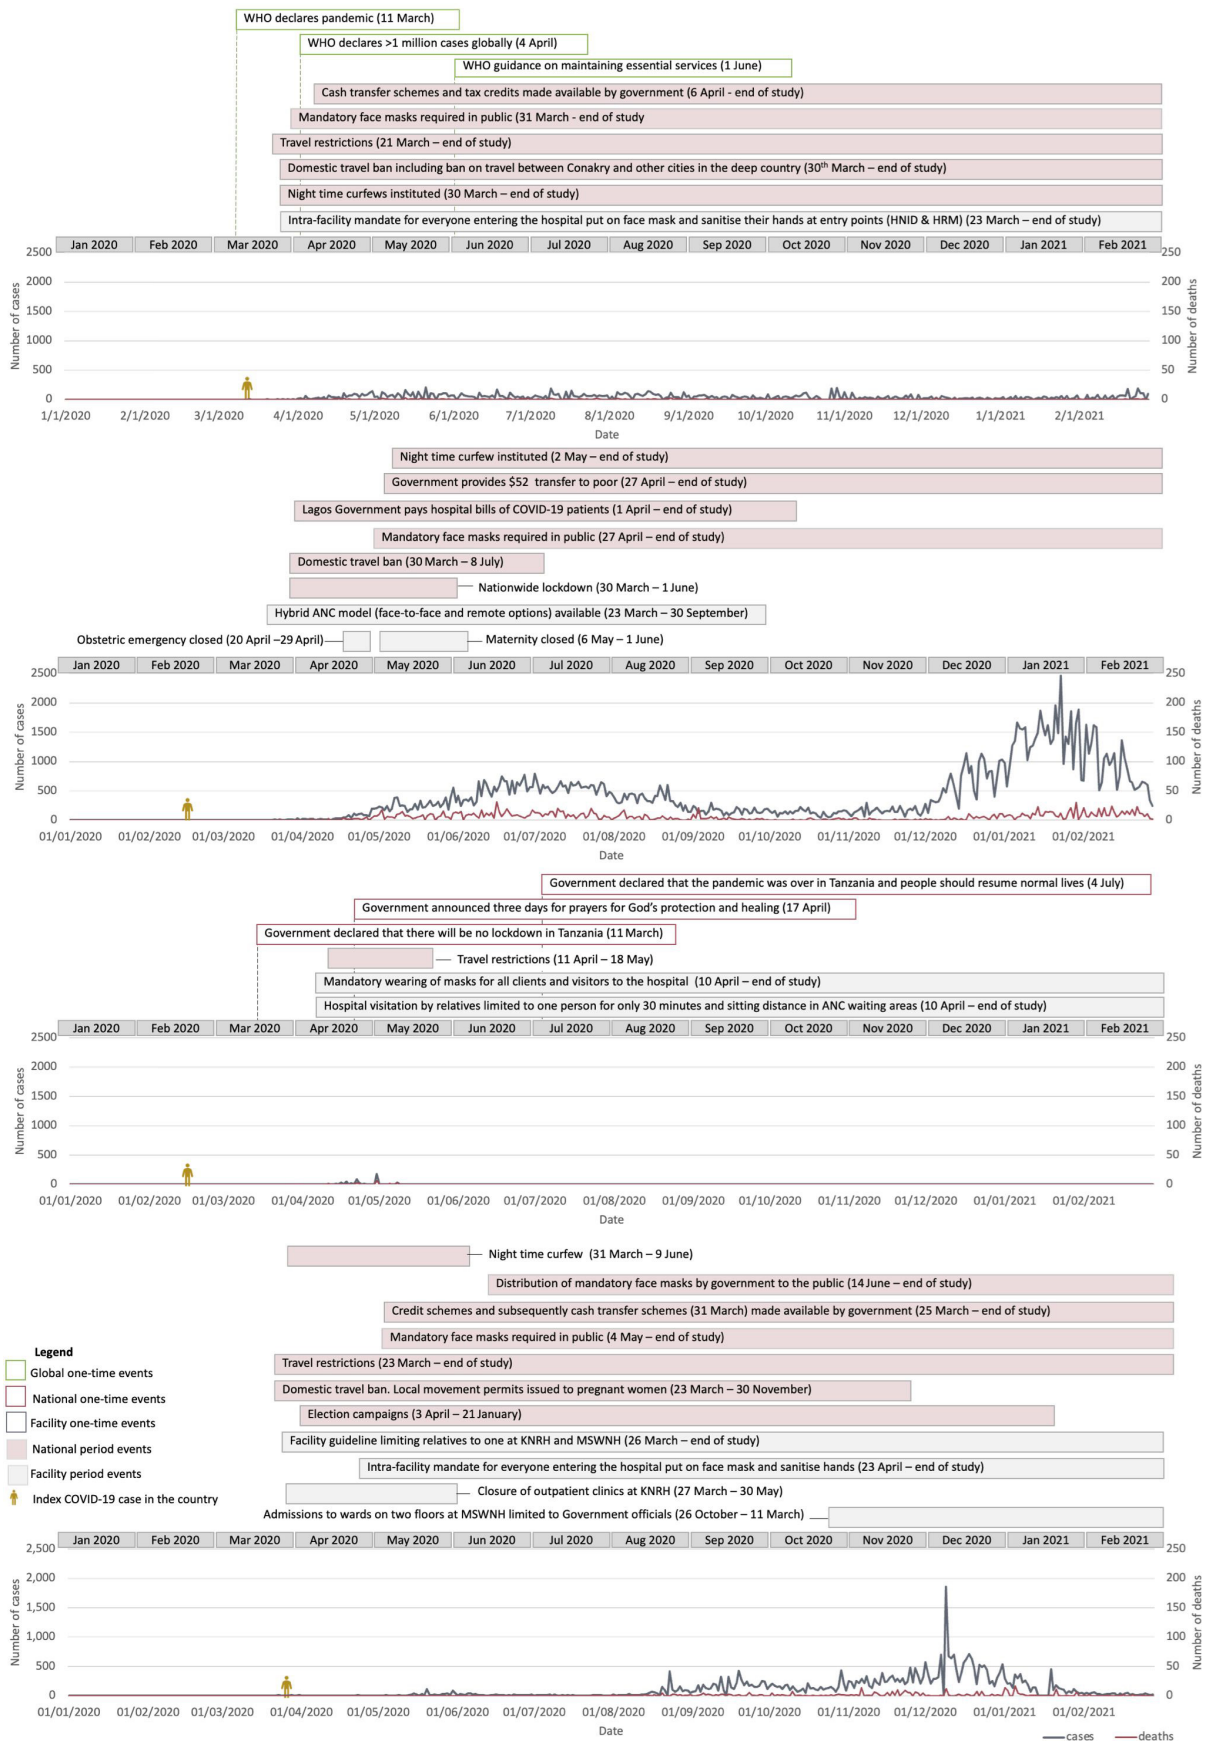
WHO declares pandemic (11 March)
WHO declares >1 million cases globally (4 April)
WHO guidance on maintaining essential services (1 June)
Cash transfer schemes and tax credits made available by government (6 April - end of study)
Mandatory face masks required in public (31 March - end of study
Travel restrictions (21 March – end of study)
Domestic travel ban including ban on travel between Conakry and other cities in the deep country (30$^{th}$ March – end of study)
Night time curfews instituted (30 March – end of study)
Intra-facility mandate for everyone entering the hospital put on face mask and sanitise their hands at entry points (HNID & HRM) (23 March – end of study)

| Jan 2020 | Feb 2020 | Mar 2020 | Apr 2020 | May 2020 | Jun 2020 | Jul 2020 | Aug 2020 | Sep 2020 | Oct 2020 | Nov 2020 | Dec 2020 | Jan 2021 | Feb 2021 |
|---|---|---|---|---|---|---|---|---|---|---|---|---|---|

2500 2000 1500 1000 500 0
Number of cases
250 200 150 100 50 0
Number of deaths
1/1/2020 2/1/2020 3/1/2020 4/1/2020 5/1/2020 6/1/2020 7/1/2020 8/1/2020 9/1/2020 10/1/2020 11/1/2020 12/1/2020 1/1/2021 2/1/2021
Date

Night time curfew instituted (2 May – end of study)
Government provides $52 transfer to poor (27 April – end of study)
Lagos Government pays hospital bills of COVID-19 patients (1 April – end of study)
Mandatory face masks required in public (27 April – end of study)
Domestic travel ban (30 March – 8 July)
Nationwide lockdown (30 March – 1 June)
Hybrid ANC model (face-to-face and remote options) available (23 March – 30 September)
Obstetric emergency closed (20 April –29 April)
Maternity closed (6 May – 1 June)

| Jan 2020 | Feb 2020 | Mar 2020 | Apr 2020 | May 2020 | Jun 2020 | Jul 2020 | Aug 2020 | Sep 2020 | Oct 2020 | Nov 2020 | Dec 2020 | Jan 2021 | Feb 2021 |
|---|---|---|---|---|---|---|---|---|---|---|---|---|---|

2500 2000 1500 1000 500 0
Number of cases
250 200 150 100 50 0
Number of deaths
01/01/2020 01/02/2020 01/03/2020 01/04/2020 01/05/2020 01/06/2020 01/07/2020 01/08/2020 01/09/2020 01/10/2020 01/11/2020 01/12/2020 01/01/2021 01/02/2021
Date

Government declared that the pandemic was over in Tanzania and people should resume normal lives (4 July)
Government announced three days for prayers for God's protection and healing (17 April)
Government declared that there will be no lockdown in Tanzania (11 March)
Travel restrictions (11 April – 18 May)
Mandatory wearing of masks for all clients and visitors to the hospital (10 April – end of study)
Hospital visitation by relatives limited to one person for only 30 minutes and sitting distance in ANC waiting areas (10 April – end of study)

| Jan 2020 | Feb 2020 | Mar 2020 | Apr 2020 | May 2020 | Jun 2020 | Jul 2020 | Aug 2020 | Sep 2020 | Oct 2020 | Nov 2020 | Dec 2020 | Jan 2021 | Feb 2021 |
|---|---|---|---|---|---|---|---|---|---|---|---|---|---|

2500 2000 1500 1000 500 0
Number of cases
250 200 150 100 50 0
Number of deaths
01/01/2020 01/02/2020 01/03/2020 01/04/2020 01/05/2020 01/06/2020 01/07/2020 01/08/2020 01/09/2020 01/10/2020 01/11/2020 01/12/2020 01/01/2021 01/02/2021
Date

Night time curfew (31 March – 9 June)
Distribution of mandatory face masks by government to the public (14 June – end of study)
Credit schemes and subsequently cash transfer schemes (31 March) made available by government (25 March – end of study)
Mandatory face masks required in public (4 May – end of study)
Travel restrictions (23 March – end of study)
Domestic travel ban. Local movement permits issued to pregnant women (23 March – 30 November)
Election campaigns (3 April – 21 January)
Facility guideline limiting relatives to one at KNRH and MSWNH (26 March – end of study)
Intra-facility mandate for everyone entering the hospital put on face mask and sanitise hands (23 April – end of study)
Closure of outpatient clinics at KNRH (27 March – 30 May)
Admissions to wards on two floors at MSWNH limited to Government officials (26 October – 11 March)

Legend
Global one-time events
National one-time events
Facility one-time events
National period events
Facility period events
Index COVID-19 case in the country

| Jan 2020 | Feb 2020 | Mar 2020 | Apr 2020 | May 2020 | Jun 2020 | Jul 2020 | Aug 2020 | Sep 2020 | Oct 2020 | Nov 2020 | Dec 2020 | Jan 2021 | Feb 2021 |
|---|---|---|---|---|---|---|---|---|---|---|---|---|---|

2,500 2,000 1,500 1,000 500 0
Number of cases
250 200 150 100 50 0
Number of deaths
01/01/2020 01/02/2020 01/03/2020 01/04/2020 01/05/2020 01/06/2020 01/07/2020 01/08/2020 01/09/2020 01/10/2020 01/11/2020 01/12/2020 01/01/2021 01/02/2021
Date
cases deaths